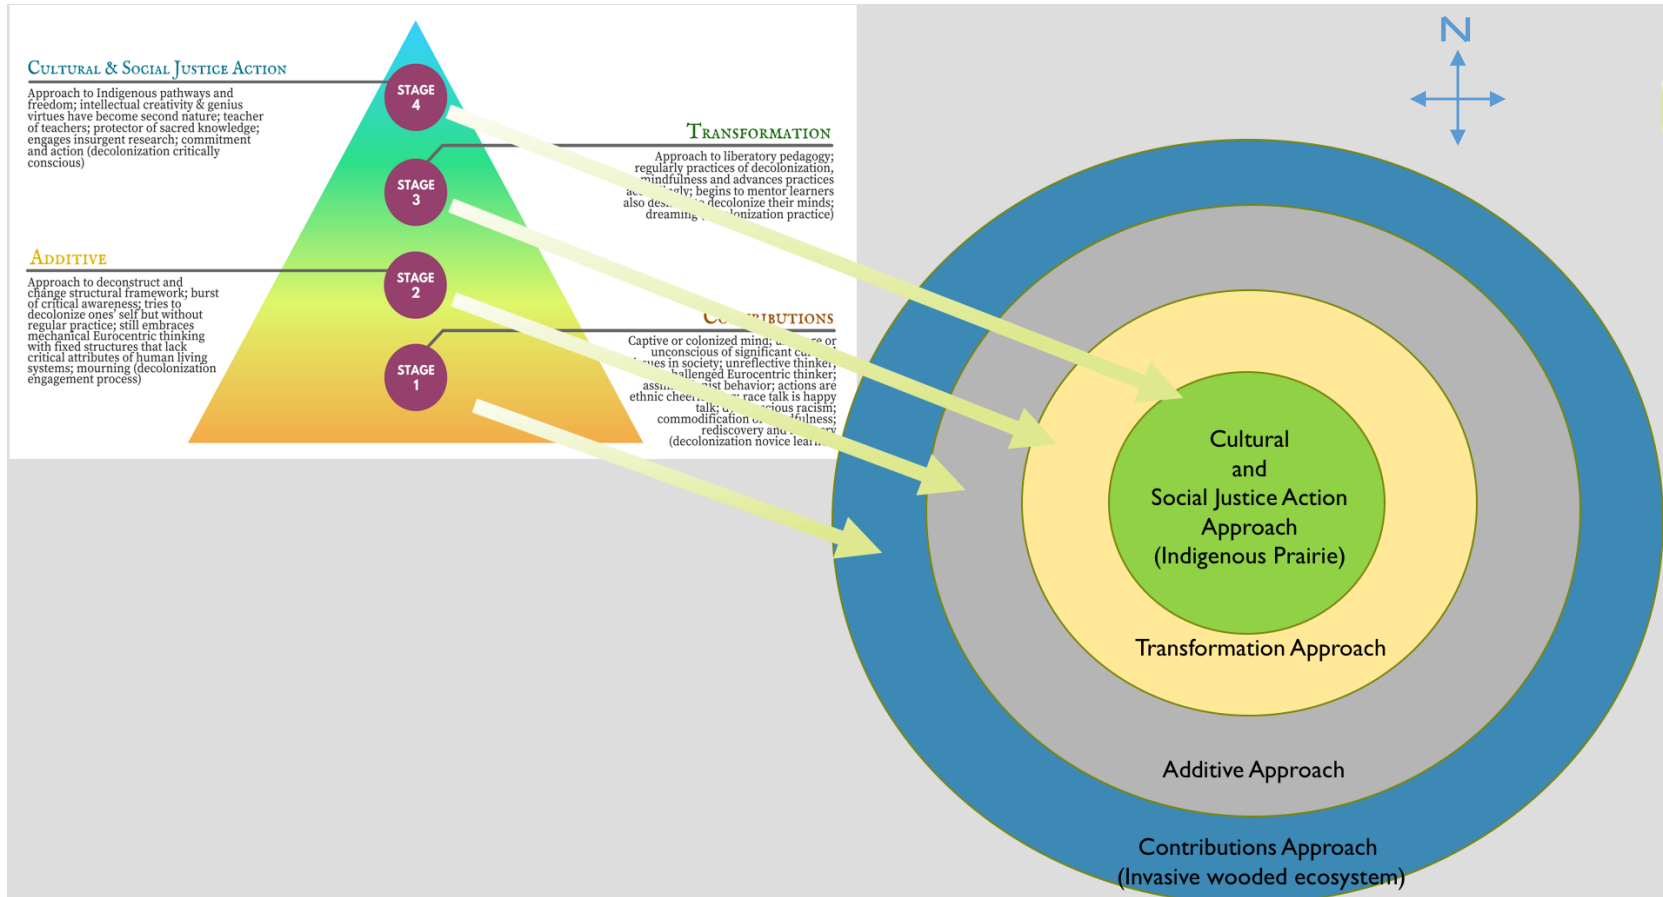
Cultural & Social Justice Action

Approach to Indigenous pathways and freedom; intellectual creativity & genius virtues have become second nature; teacher of teachers; protector of sacred knowledge; engages insurgent research; commitment and action (decolonization critically conscious)

STAGE 4

Transformation

Approach to liberatory pedagogy; regularly practices of decolonization, mindfulness and advances practices ac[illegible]gly; begins to mentor learners also des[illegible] decolonize their minds; dreaming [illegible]lonization practice)

STAGE 3

Additive

Approach to deconstruct and change structural framework; burst of critical awareness; tries to decolonize ones' self but without regular practice; still embraces mechanical Eurocentric thinking with fixed structures that lack critical attributes of human living systems; mourning (decolonization engagement process)

STAGE 2

Co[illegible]ributions

Captive or colonized mind; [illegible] or unconscious of significant cu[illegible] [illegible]ues in society; unreflective thinker; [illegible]hallenged Eurocentric thinker; assi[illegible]ist behavior; actions are ethnic chee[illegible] race talk is happy talk; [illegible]cious racism; commodification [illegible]fulness; rediscovery and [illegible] (decolonization novice lea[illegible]

STAGE 1

N

Cultural and Social Justice Action Approach (Indigenous Prairie)

Transformation Approach

Additive Approach

Contributions Approach (Invasive wooded ecosystem)